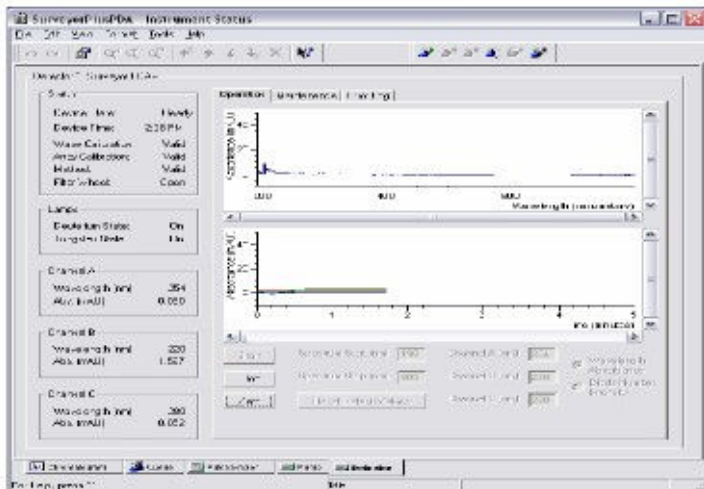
SurveyorPlusPDA - Instrument Status
File Edit View Format Tools Help

Detector: SurveyorPDA+

Status
Device State: Ready
Device Time: 2:38PM
Wave Calibration: Valid
Array Calibration: Valid
Hotlast: Valid
Filter Wheel: Open

Lamps
Deuterium State: On
Tungsten State: On

Channel A
Wavelength (nm): 254
Abs. (mAU): 0.050

Channel B
Wavelength (nm): 220
Abs. (mAU): 1.527

Channel C
Wavelength (nm): 280
Abs. (mAU): 0.052

Operation | Maintenance | Tracking

Absorbance (mAU)
200 400 600
Wavelength (nanometers)

Absorbance (mAU)
0 1 2 3 4 5
Time (minutes)

Zero
Init
Zero
Wavelength Start (nm): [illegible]
Wavelength Stop (nm): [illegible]
Channel A (nm): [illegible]
Channel B (nm): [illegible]
Channel C (nm): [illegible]
Wavelength Absorbance
Wavelength Spectra
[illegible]

Chromatogram | Status | Status | Status | Instrument

For Help, press F1 | Idle